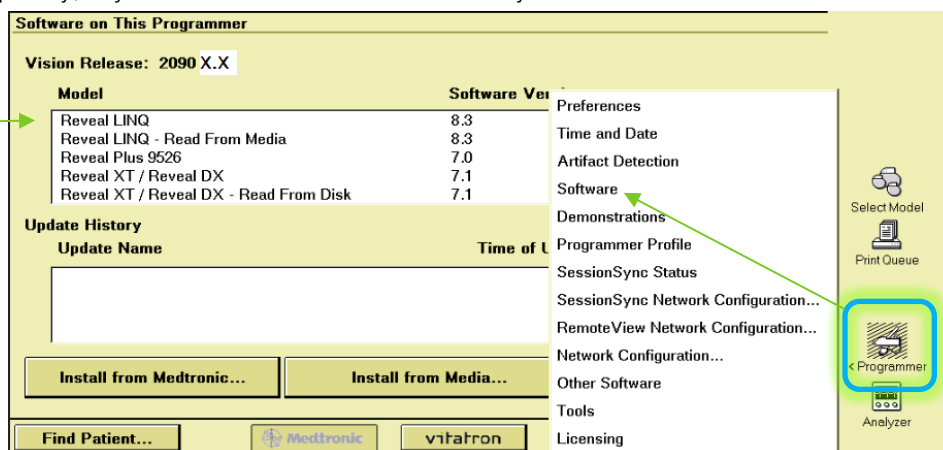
Software on This Programmer

Vision Release: 2090 X.X

| Model | Software Ver |
|---|---|
| Reveal LINQ | 8.3 |
| Reveal LINQ - Read From Media | 8.3 |
| Reveal Plus 9526 | 7.0 |
| Reveal XT / Reveal DX | 7.1 |
| Reveal XT / Reveal DX - Read From Disk | 7.1 |

Update History

Update Name

Time of U

Install from Medtronic...

Install from Media...

Find Patient...

Medtronic

vitatron

Preferences
Time and Date
Artifact Detection
Software
Demonstrations
Programmer Profile
SessionSync Status
SessionSync Network Configuration...
RemoteView Network Configuration...
Network Configuration...
Other Software
Tools
Licensing

Select Model

Print Queue

< Programmer

Analyzer